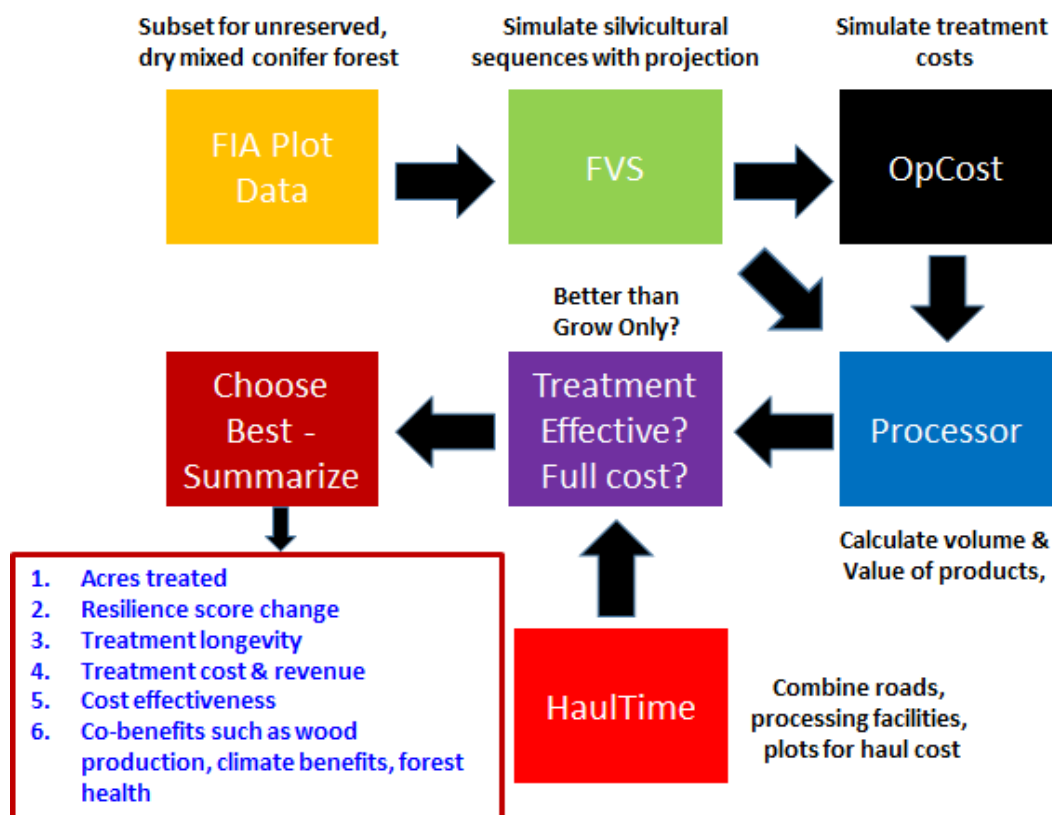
Subset for unreserved, dry mixed conifer forest

Simulate silvicultural sequences with projection

Simulate treatment costs

FIA Plot Data

FVS

OpCost

Better than Grow Only?

Choose Best - Summarize

Treatment Effective? Full cost?

Processor

Calculate volume & Value of products,

1. Acres treated
2. Resilience score change
3. Treatment longevity
4. Treatment cost & revenue
5. Cost effectiveness
6. Co-benefits such as wood production, climate benefits, forest health

HaulTime

Combine roads, processing facilities, plots for haul cost